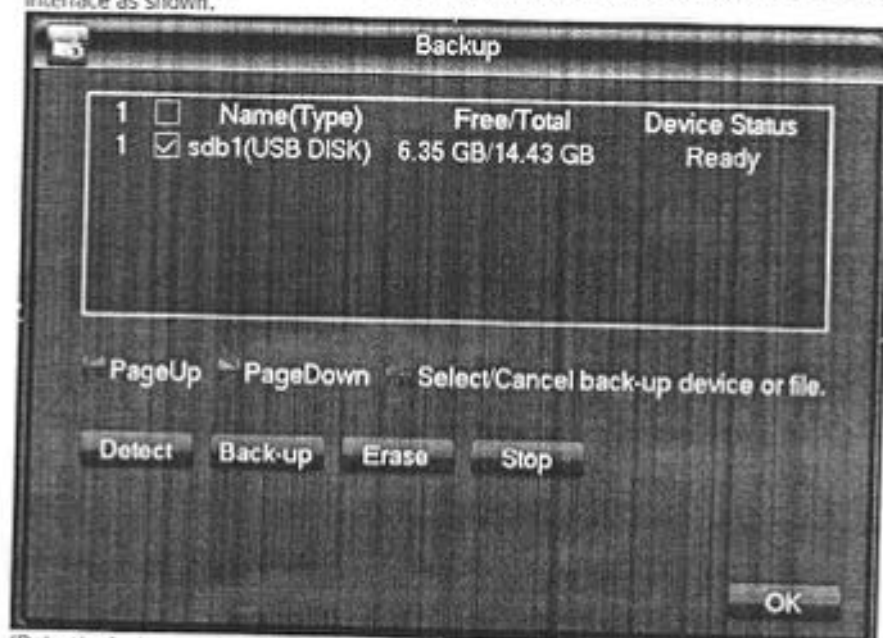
interface as shown.

Backup

| 1 | ☐ | Name(Type) | Free/Total | Device Status |
|---|---|---|---|---|
| 1 | ☑ | sdb1(USB DISK) | 6.35 GB/14.43 GB | Ready |

PageUp PageDown Select/Cancel back-up device or file.

Detect Back-up Erase Stop

OK

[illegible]